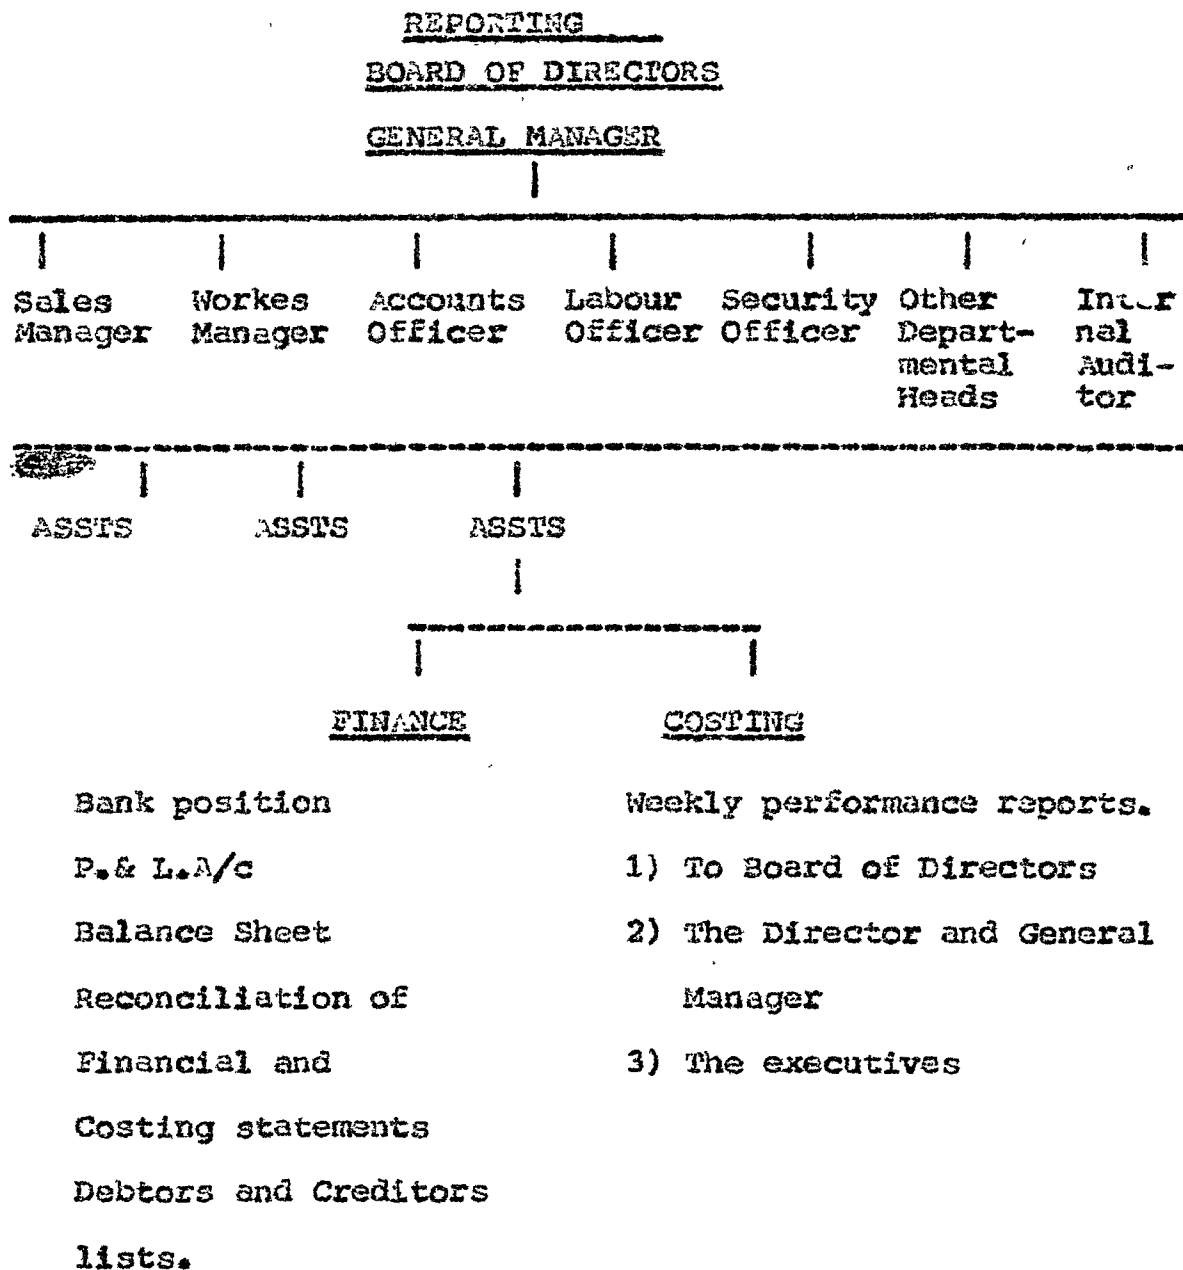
REPORTING

BOARD OF DIRECTORS

GENERAL MANAGER

Sales Manager

Workes Manager

Accounts Officer

Labour Officer

Security Officer

Other Departmental Heads

Internal Auditor

ASSTS

ASSTS

ASSTS

FINANCE

Bank position

P.& L.A/c

Balance Sheet

Reconciliation of Financial and Costing statements

Debtors and Creditors lists.

COSTING

Weekly performance reports.

1) To Board of Directors

2) The Director and General Manager

3) The executives